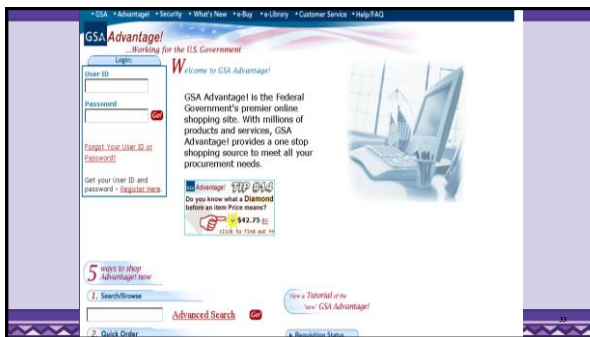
• GSA • Advantage! • Security • What's New • e-Buy • e-Library • Customer Service • Help/FAQ

GSA Advantage!
...Working for the U.S. Government

Login:
User ID
Password
Go!
Forgot Your User ID or Password?
Get your User ID and password – Register Here.

Welcome to GSA Advantage!

GSA Advantage! is the Federal Government's premier online shopping site. With millions of products and services, GSA Advantage! provides a one stop shopping source to meet all your procurement needs.

GSA Advantage! TIP #14
Do you know what a Diamond before an item Price means?
$42.75
click to find out >>

5 ways to shop Advantage! now
1. Search/Browse
Advanced Search Go!
View a Tutorial of the "new" GSA Advantage!
2. Quick Order
Requisition Status

33